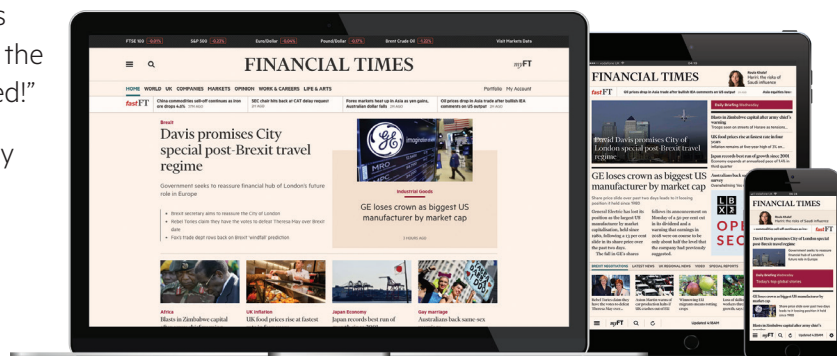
s
the
ed!"
y

FTSE 100 0.03% S&P 500 0.22% Euro/Dollar 0.04% Pound/Dollar 0.07% Brent Crude Oil 1.52% Visit Markets Data

FINANCIAL TIMES myFT

HOME WORLD UK COMPANIES MARKETS OPINION WORK & CAREERS LIFE & ARTS Portfolio My Account

fastFT China commodities sell-off continues as iron ore drops 4.6% SEC chair hits back at CAT delay request Forex markets heat up in Asia as yen gains, Australian dollar falls Oil prices drop in Asia trade after bullish IEA comments on US output

Brexit
Davis promises City special post-Brexit travel regime

Government seeks to reassure financial hub of London's future role in Europe

• Brexit secretary aims to reassure the City of London
• Rebel Tories claim they have the votes to defeat Theresa May over Brexit date
• Fox's trade dept rows back on Brexit 'windfall' prediction

Industrial Goods
GE loses crown as biggest US manufacturer by market cap

3 HOURS AGO

Africa
Blasts in Zimbabwe capital

UK inflation
UK food prices rise at fastest

Japan economy
Japan records best run of

Gay marriage
Australians back same sex

FINANCIAL TIMES
fastFT
David Davis promises City of London special post-Brexit travel regime
GE loses crown as biggest US manufacturer by market cap
UK food prices rise at fastest rate in four years
Japan records best run of growth since 2001
Daily Briefing Wednesday
OPI
SEC
myFT Updated 4:19AM

FINANCIAL TIMES
fastFT
David Davis promises City of London special post-Brexit travel regime
Daily Briefing Wednesday
Today's big global stories
GE loses crown as biggest US manufacturer by market cap
Blasts in Zimbabwe capital after army chief's
myFT Updated 4:19AM